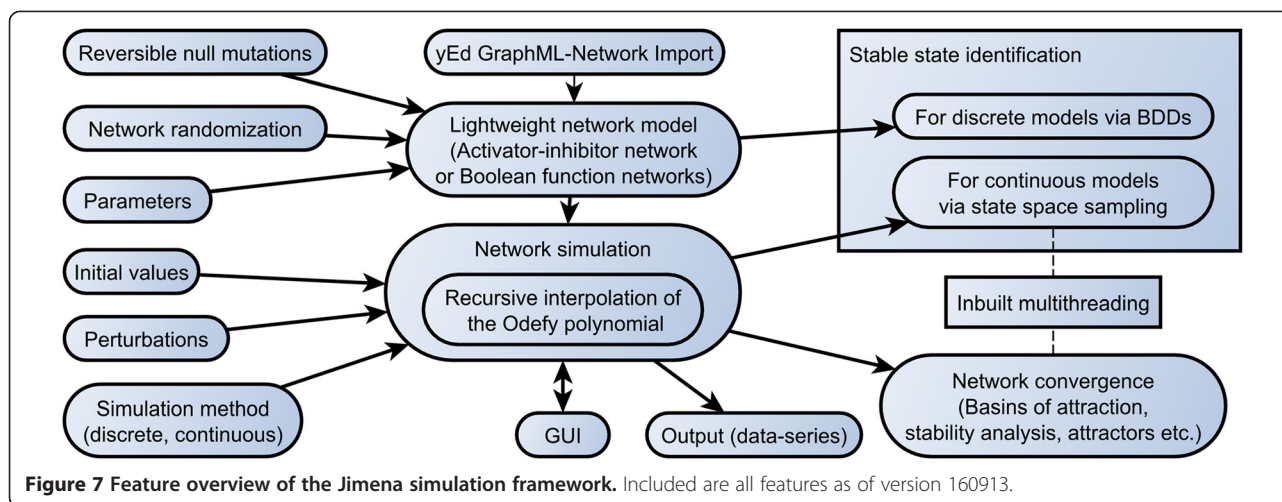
Reversible null mutations

yEd GraphML-Network Import

Stable state identification

Network randomization

Lightweight network model (Activator-inhibitor network or Boolean function networks)

For discrete models via BDDs

Parameters

For continuous models via state space sampling

Network simulation

Initial values

Recursive interpolation of the Odefy polynomial

Inbuilt multithreading

Perturbations

Simulation method (discrete, continuous)

GUI

Output (data-series)

Network convergence (Basins of attraction, stability analysis, attractors etc.)

**Figure 7 Feature overview of the Jimena simulation framework.** Included are all features as of version 160913.